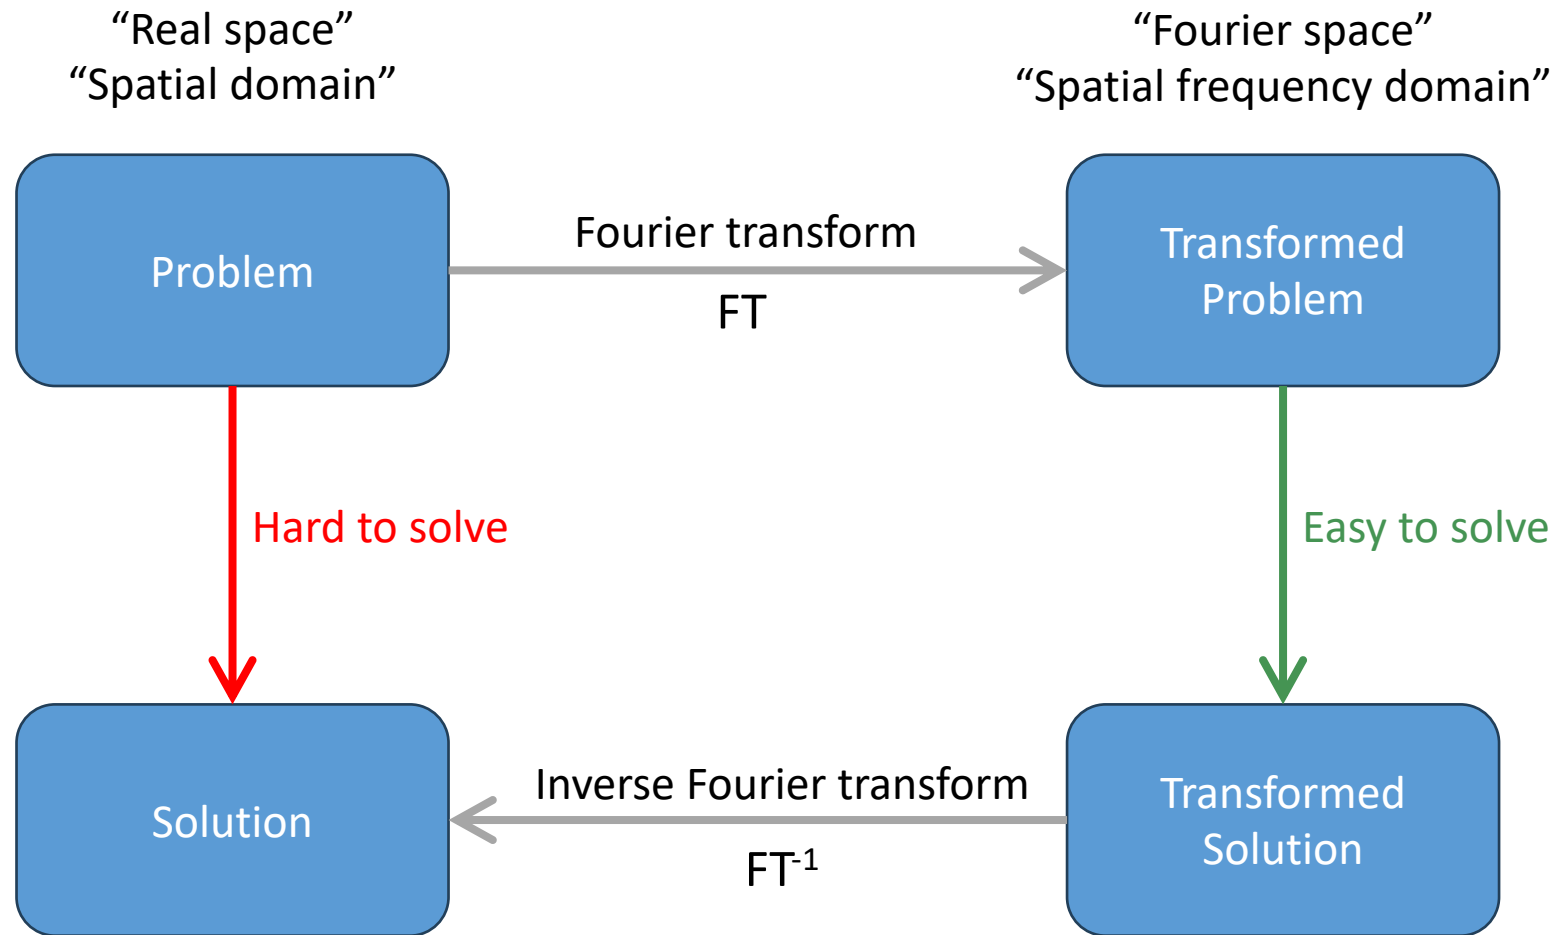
“Real space”
“Spatial domain”

“Fourier space”
“Spatial frequency domain”

Problem

Fourier transform

FT

Transformed Problem

Hard to solve

Easy to solve

Solution

Inverse Fourier transform

$FT^{-1}$

Transformed Solution